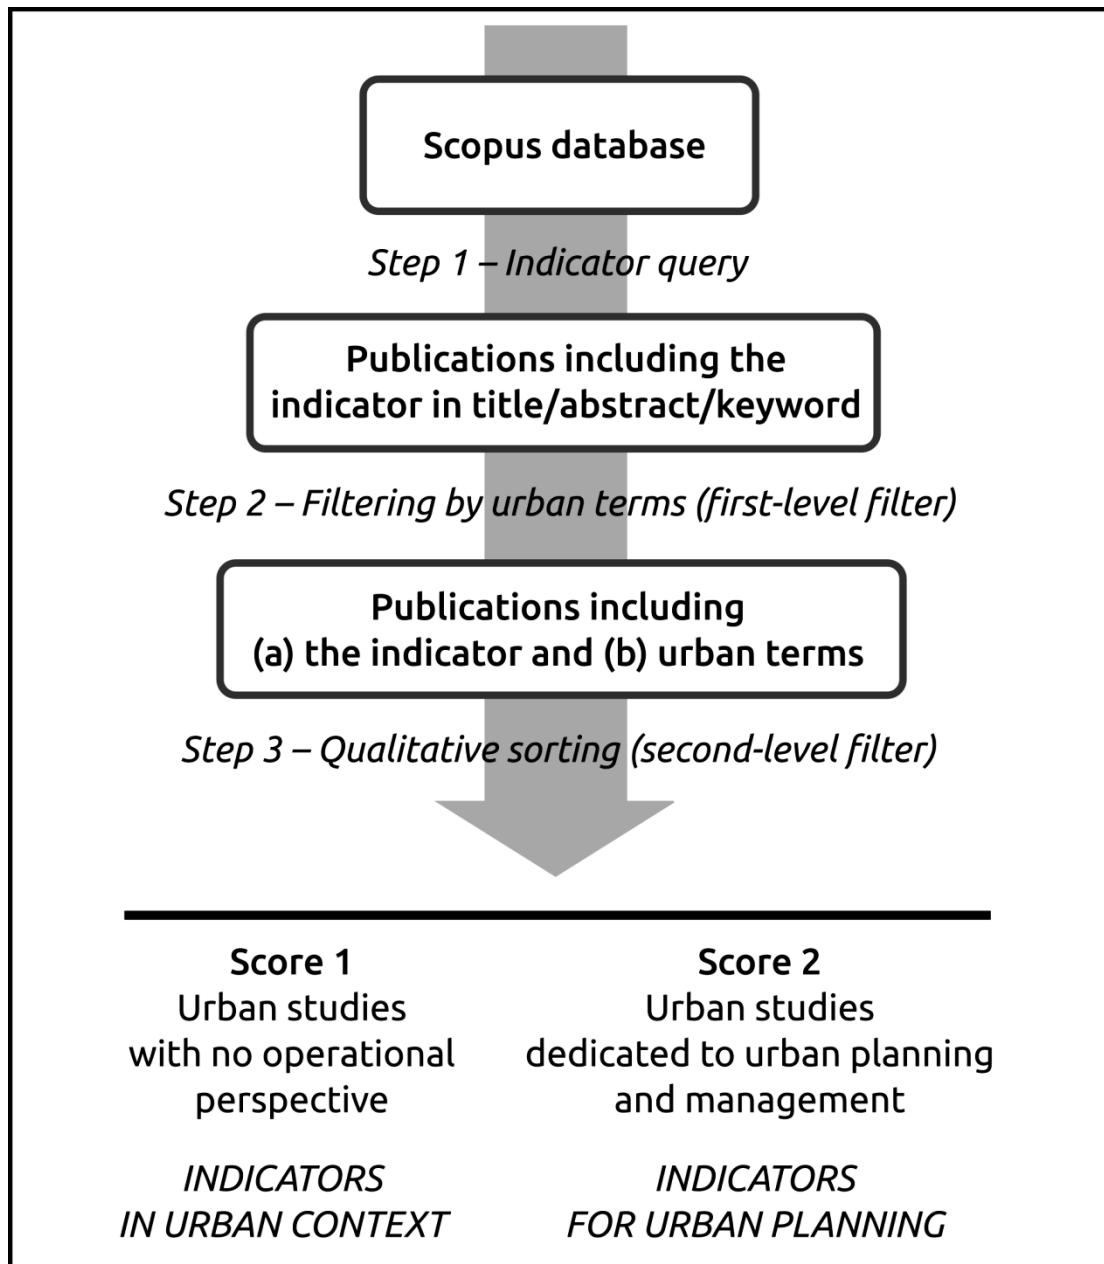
Scopus database

Step 1 – Indicator query

Publications including the indicator in title/abstract/keyword

Step 2 – Filtering by urban terms (first-level filter)

Publications including (a) the indicator and (b) urban terms

Step 3 – Qualitative sorting (second-level filter)

Score 1
Urban studies with no operational perspective

INDICATORS IN URBAN CONTEXT

Score 2
Urban studies dedicated to urban planning and management

INDICATORS FOR URBAN PLANNING